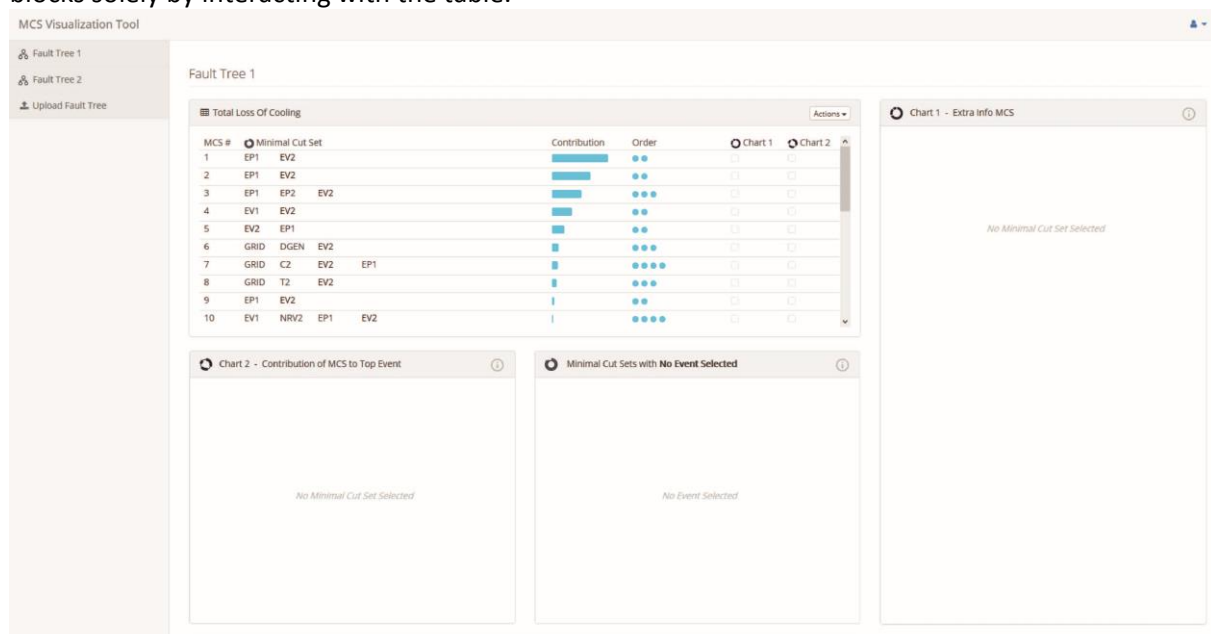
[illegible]

MCS Visualization Tool

Fault Tree 1
Fault Tree 2
Upload Fault Tree

Fault Tree 1

Total Loss Of Cooling

Actions

| MCS # | Minimal Cut Set | | | | Contribution | Order | Chart 1 | Chart 2 |
|---|---|---|---|---|---|---|---|---|
| 1 | EP1 | EV2 | | | | | | |
| 2 | EP1 | EV2 | | | | | | |
| 3 | EP1 | EP2 | EV2 | | | | | |
| 4 | EV1 | EV2 | | | | | | |
| 5 | EV2 | EP1 | | | | | | |
| 6 | GRID | DGEN | EV2 | | | | | |
| 7 | GRID | C2 | EV2 | EP1 | | | | |
| 8 | GRID | T2 | EV2 | | | | | |
| 9 | EP1 | EV2 | | | | | | |
| 10 | EV1 | NRV2 | EP1 | EV2 | | | | |

Chart 1 - Extra Info MCS

No Minimal Cut Set Selected

Chart 2 - Contribution of MCS to Top Event

No Minimal Cut Set Selected

Minimal Cut Sets with No Event Selected

No Event Selected